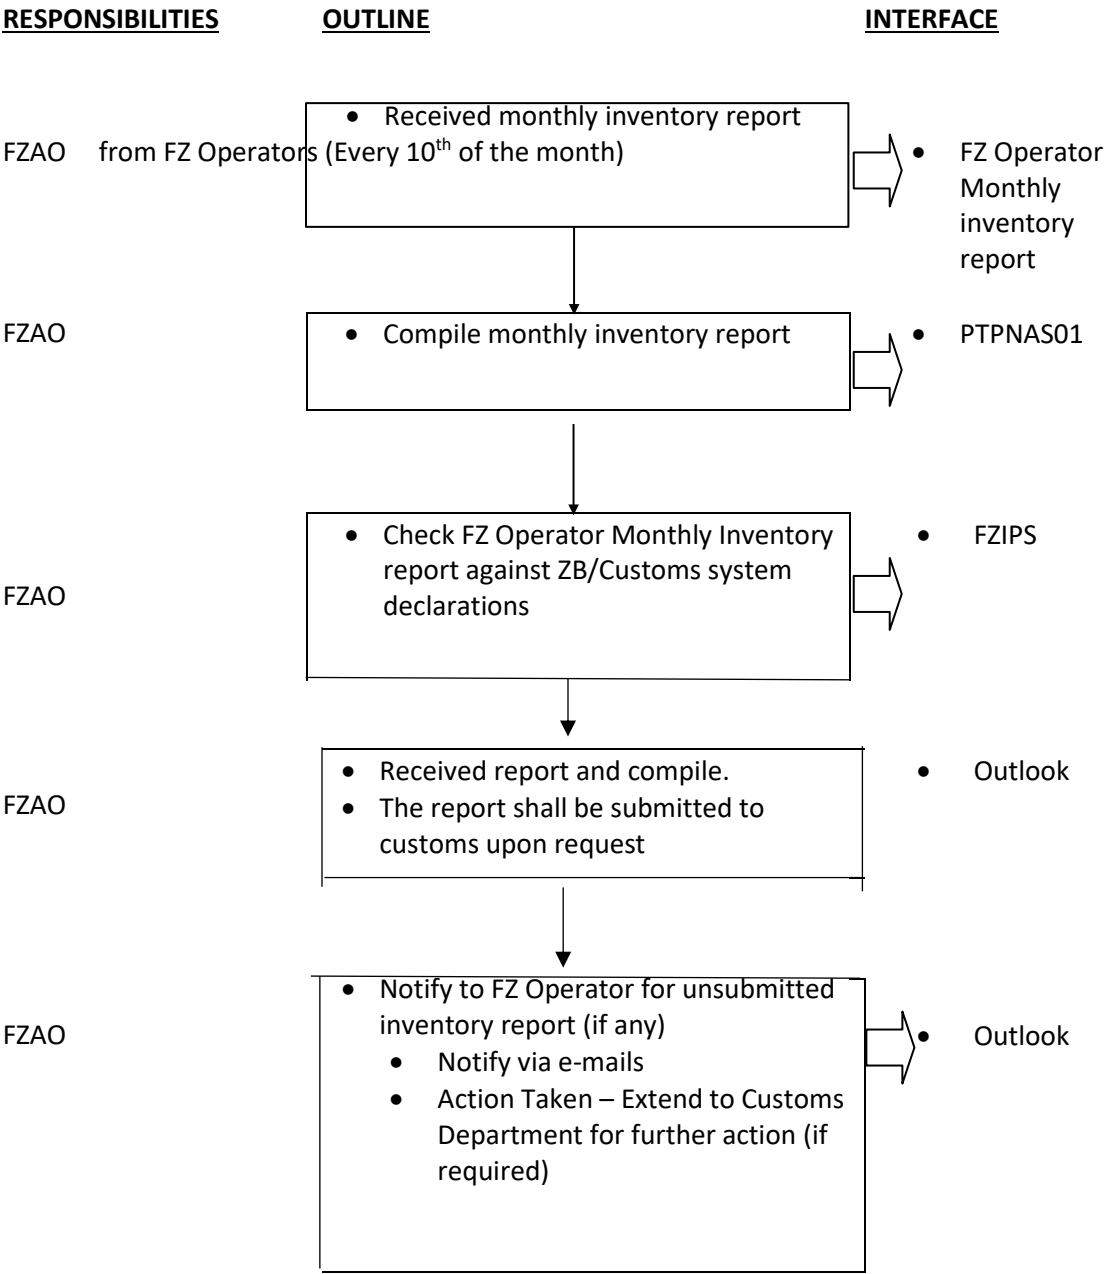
RESPONSIBILITIES OUTLINE INTERFACE

FZAO

- Received monthly inventory report from FZ Operators (Every 10$^{th}$ of the month)

- FZ Operator Monthly inventory report

FZAO

- Compile monthly inventory report

- PTPNAS01

FZAO

- Check FZ Operator Monthly Inventory report against ZB/Customs system declarations

- FZIPS

FZAO

- Received report and compile.
- The report shall be submitted to customs upon request

- Outlook

FZAO

- Notify to FZ Operator for unsubmitted inventory report (if any)
  - Notify via e-mails
  - Action Taken – Extend to Customs Department for further action (if required)

- Outlook